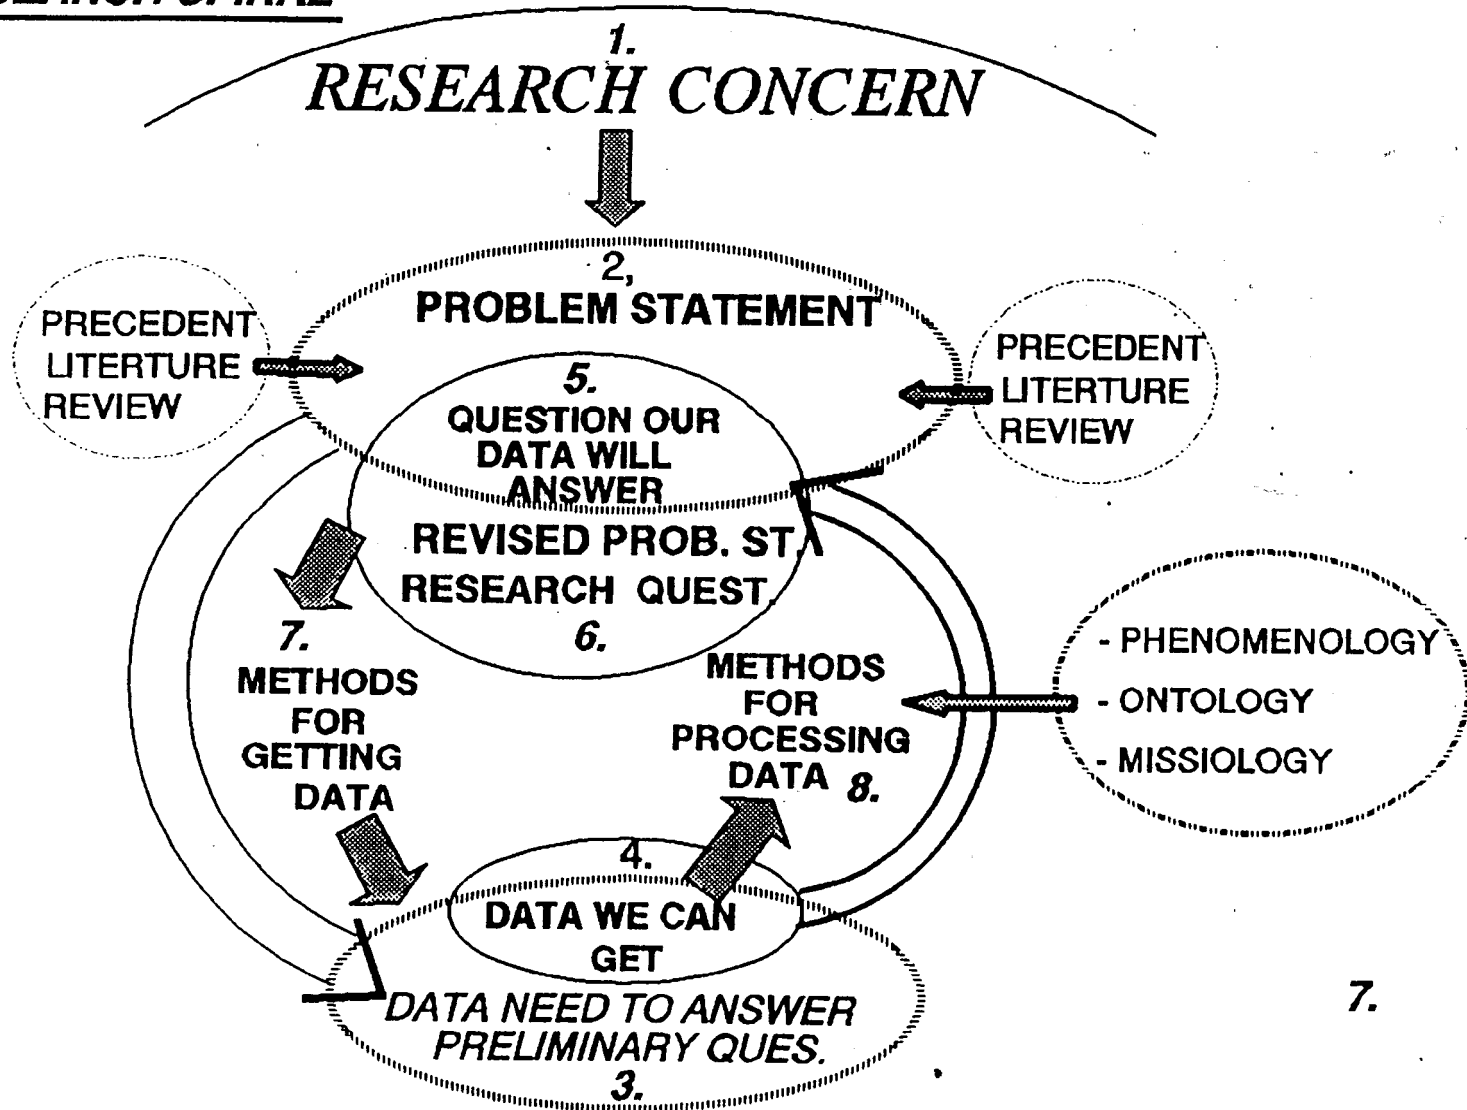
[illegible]

1.
RESEARCH CONCERN

2,
PROBLEM STATEMENT

PRECEDENT LITERTURE REVIEW

PRECEDENT LITERTURE REVIEW

5.
QUESTION OUR DATA WILL ANSWER

REVISED PROB. ST.
RESEARCH QUEST.
6.

7.
METHODS FOR GETTING DATA

METHODS FOR PROCESSING DATA 8.

- PHENOMENOLOGY
- ONTOLOGY
- MISSIOLOGY

4.
DATA WE CAN GET

DATA NEED TO ANSWER PRELIMINARY QUES.
3.

7.